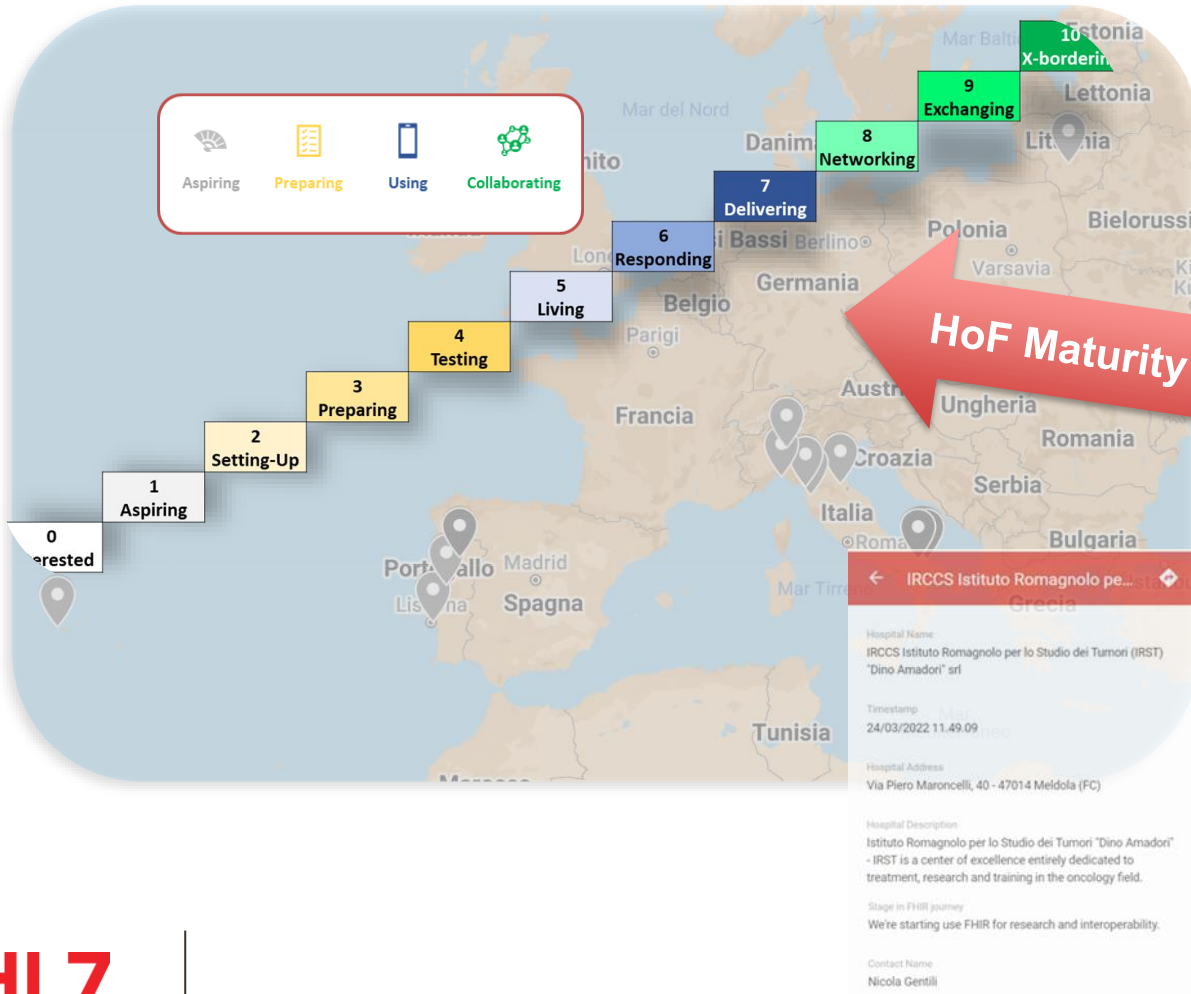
Aspiring Preparing Using Collaborating

0
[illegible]erested

1
Aspiring

2
Setting-Up

3
Preparing

4
Testing

5
Living

6
Responding

7
Delivering

8
Networking

9
Exchanging

10
X-borderin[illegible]

HoF Maturity

Mar del Nord
Mar Baltico
Estonia
Lettonia
Lituania
Danimarca
Bielorussia
Polonia
Varsavia
Paesi Bassi
Berlino
Londra
Germania
Belgio
Parigi
Francia
Austria
Ungheria
Romania
Croazia
Serbia
Italia
Roma
Bulgaria
Portogallo
Madrid
Lisbona
Spagna
Mar Tirreno
Grecia
Tunisia
Marocco

← IRCCS Istituto Romagnolo pe...

Hospital Name
IRCCS Istituto Romagnolo per lo Studio dei Tumori (IRST) "Dino Amadori" srl

Timestamp
24/03/2022 11.49.09

Hospital Address
Via Piero Maroncelli, 40 - 47014 Meldola (FC)

Hospital Description
Istituto Romagnolo per lo Studio dei Tumori "Dino Amadori" - IRST is a center of excellence entirely dedicated to treatment, research and training in the oncology field.

Stage in FHIR journey
We're starting use FHIR for research and interoperability.

Contact Name
Nicola Gentili

HL7